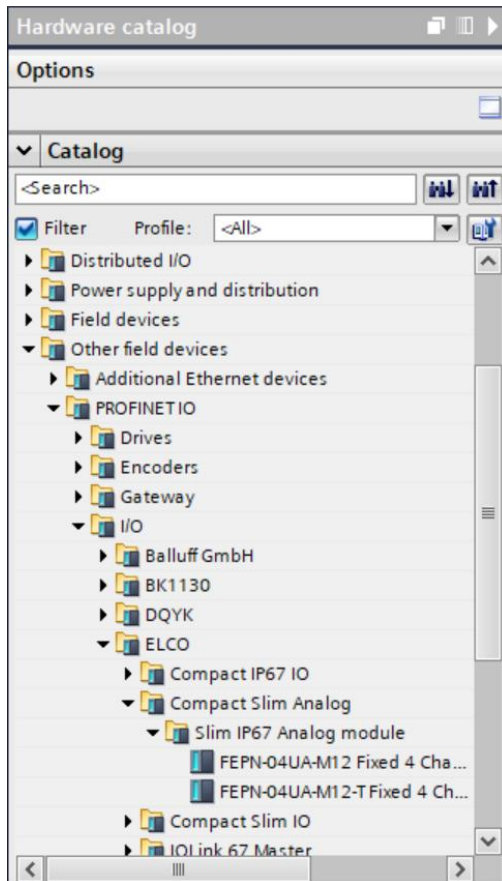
Hardware catalog

Options

Catalog

<Search>

Filter Profile: <All>

Distributed I/O
Power supply and distribution
Field devices
Other field devices
Additional Ethernet devices
PROFINET IO
Drives
Encoders
Gateway
I/O
Balluff GmbH
BK1130
DQYK
ELCO
Compact IP67 IO
Compact Slim Analog
Slim IP67 Analog module
FEPN-04UA-M12 Fixed 4 Cha...
FEPN-04UA-M12-T Fixed 4 Ch...
Compact Slim IO
IOLink 67 Master